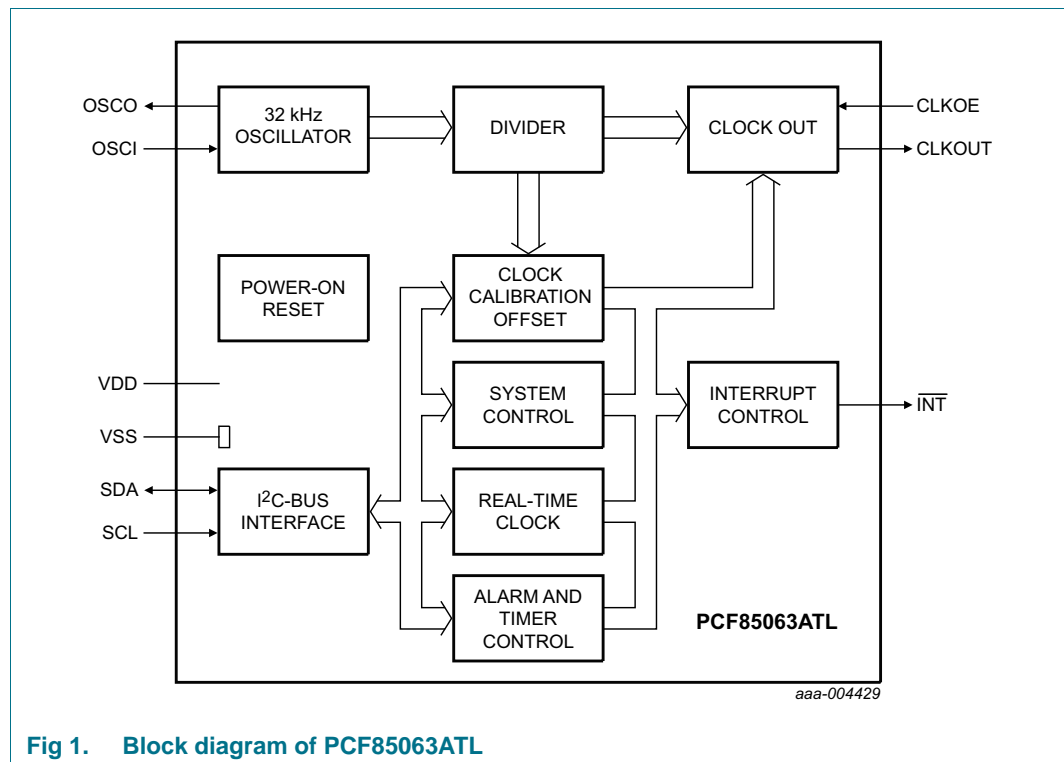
OSCO
OSCI
32 kHz OSCILLATOR
DIVIDER
CLOCK OUT
CLKOE
CLKOUT
POWER-ON RESET
CLOCK CALIBRATION OFFSET
VDD
SYSTEM CONTROL
INTERRUPT CONTROL
$\overline{INT}$
VSS
SDA
SCL
$I^2$C-BUS INTERFACE
REAL-TIME CLOCK
ALARM AND TIMER CONTROL
PCF85063ATL
aaa-004429

Fig 1. Block diagram of PCF85063ATL